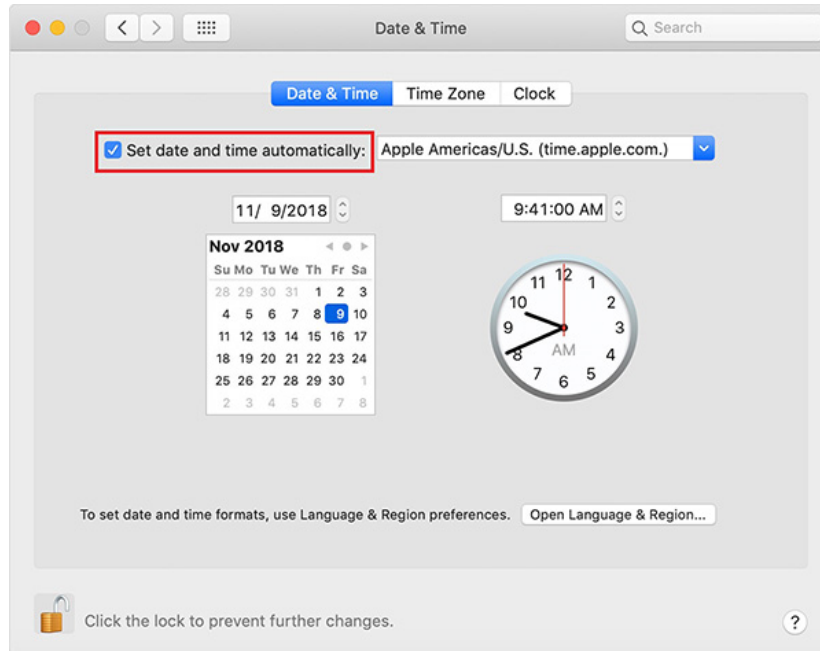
Date & Time

Search

Date & Time | Time Zone | Clock

Set date and time automatically: Apple Americas/U.S. (time.apple.com.)

11/ 9/2018

9:41:00 AM

Nov 2018

| Su | Mo | Tu | We | Th | Fr | Sa |
|---|---|---|---|---|---|---|
| 28 | 29 | 30 | 31 | 1 | 2 | 3 |
| 4 | 5 | 6 | 7 | 8 | 9 | 10 |
| 11 | 12 | 13 | 14 | 15 | 16 | 17 |
| 18 | 19 | 20 | 21 | 22 | 23 | 24 |
| 25 | 26 | 27 | 28 | 29 | 30 | 1 |
| 2 | 3 | 4 | 5 | 6 | 7 | 8 |

12 1 2 3 4 5 6 7 8 9 10 11
AM

To set date and time formats, use Language & Region preferences. Open Language & Region...

Click the lock to prevent further changes.

?